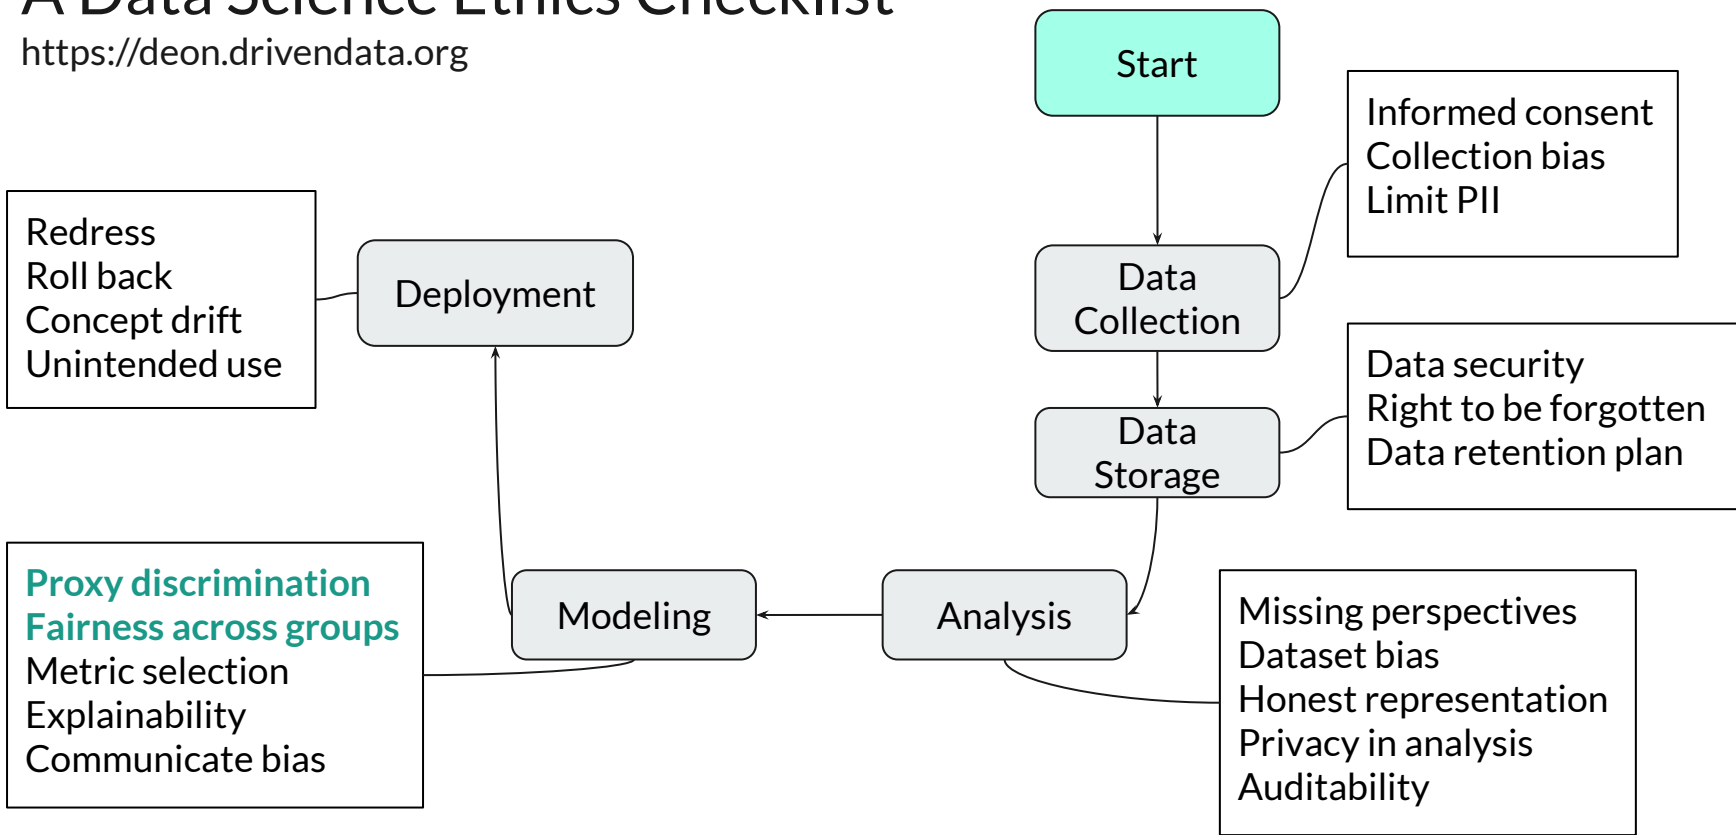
A Data Science Ethics Checklist
https://deon.drivendata.org

Start

Informed consent
Collection bias
Limit PII

Redress
Roll back
Concept drift
Unintended use

Deployment

Data Collection

Data security
Right to be forgotten
Data retention plan

Data Storage

Proxy discrimination
Fairness across groups
Metric selection
Explainability
Communicate bias

Modeling

Analysis

Missing perspectives
Dataset bias
Honest representation
Privacy in analysis
Auditability